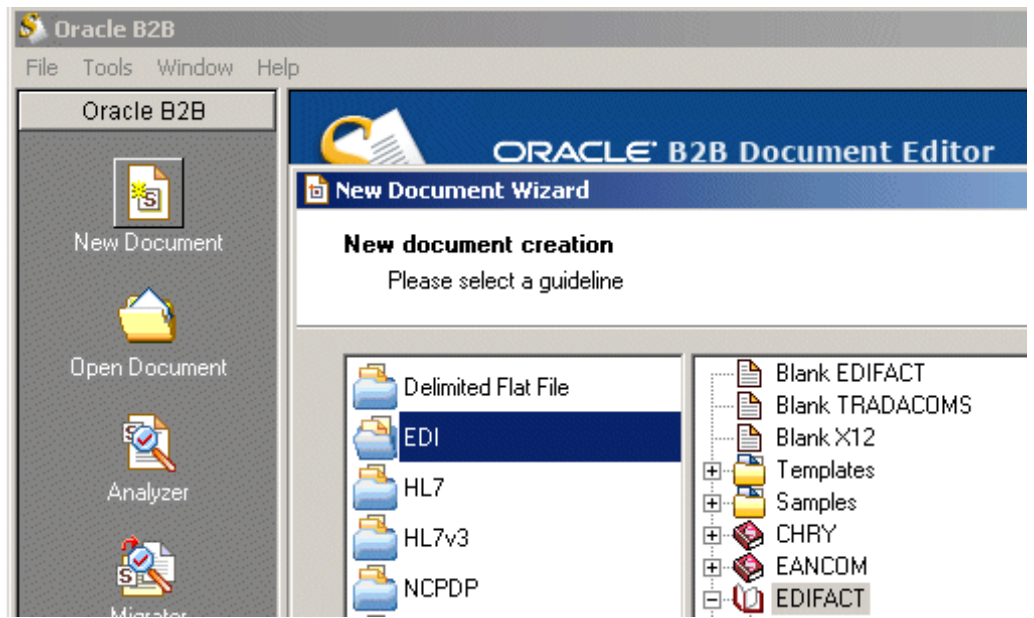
Oracle B2B

File Tools Window Help

Oracle B2B

New Document

Open Document

Analyzer

Migrator

ORACLE B2B Document Editor

New Document Wizard

New document creation

Please select a guideline

Delimited Flat File

EDI

HL7

HL7v3

NCPDP

Blank EDIFACT

Blank TRADACOMS

Blank X12

Templates

Samples

CHRY

EANCOM

EDIFACT